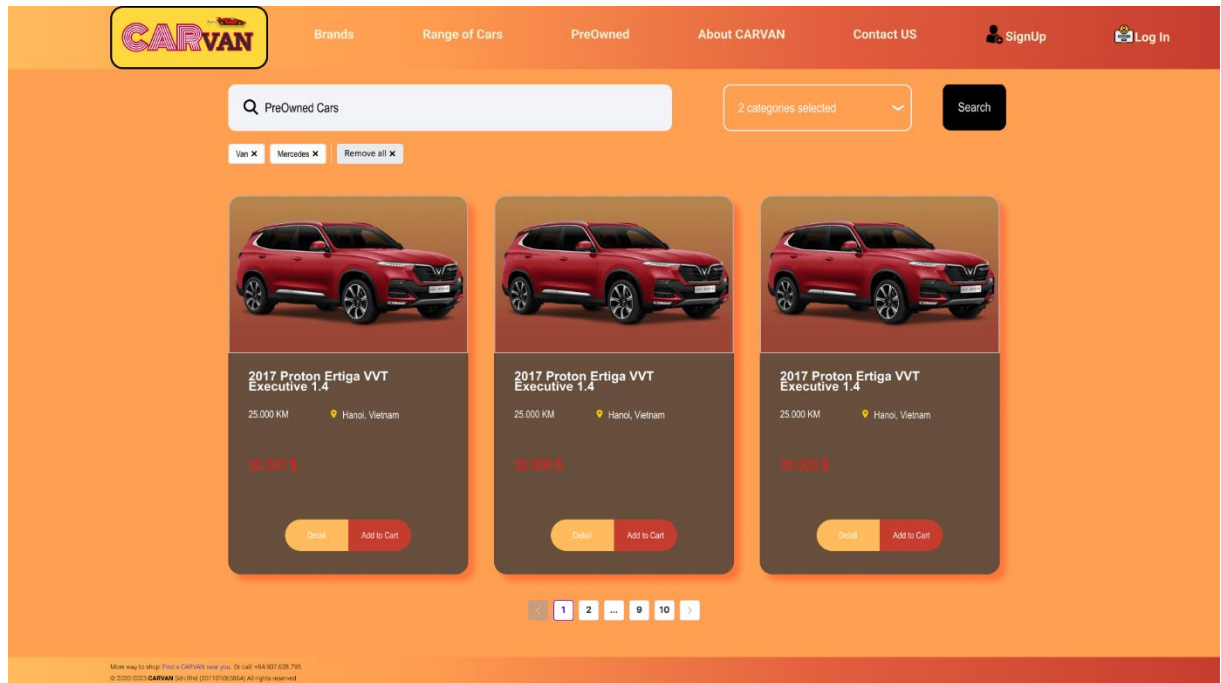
CARVAN

Brands Range of Cars PreOwned About CARVAN Contact US SignUp Log In

PreOwned Cars

2 categories selected

Search

Van ✕ Mercedes ✕ Remove all ✕

2017 Proton Ertiga VVT Executive 1.4

25.000 KM Hanoi, Vietnam

50.000 $

Detail Add to Cart

2017 Proton Ertiga VVT Executive 1.4

25.000 KM Hanoi, Vietnam

50.000 $

Detail Add to Cart

2017 Proton Ertiga VVT Executive 1.4

25.000 KM Hanoi, Vietnam

95.000 $

Detail Add to Cart

1 2 ... 9 10

More way to shop: Find a CARVAN near you. Or call +84 907.628.795
© 2020-2023 CARVAN Sdn Bhd (201101065664) All rights reserved